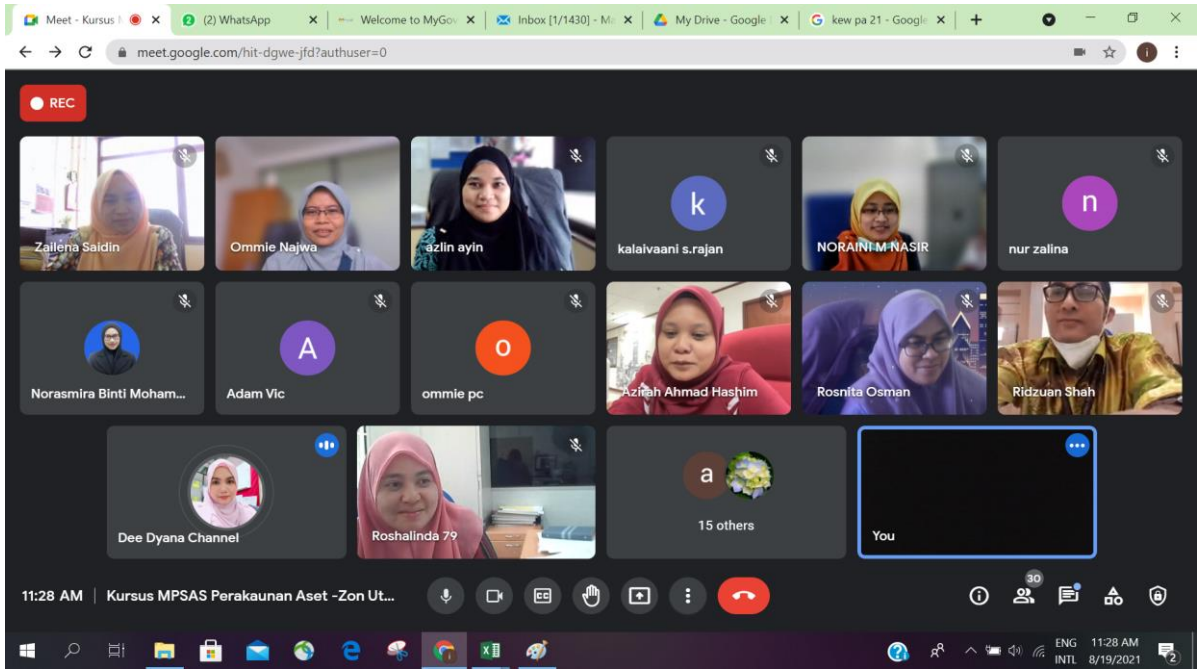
Meet - Kursus | (2) WhatsApp | Welcome to MyGov | Inbox [1/1430] - M | My Drive - Google | kew pa 21 - Google

meet.google.com/hit-dgwe-jfd?authuser=0

REC

Zailena Saidin
Ommie Najwa
azlin ayin
k
kalaivaani s.rajan
NORAINI M NASIR
n
nur zalina

Norasmira Binti Moham...
A
Adam Vic
o
ommie pc
Azirah Ahmad Hashim
Rosnita Osman
Ridzuan Shah

Dee Dyana Channel
Roshalinda 79
a
15 others
You

11:28 AM | Kursus MPSAS Perakaunan Aset -Zon Ut...

30

ENG INTL 11:28 AM 8/19/2021
2